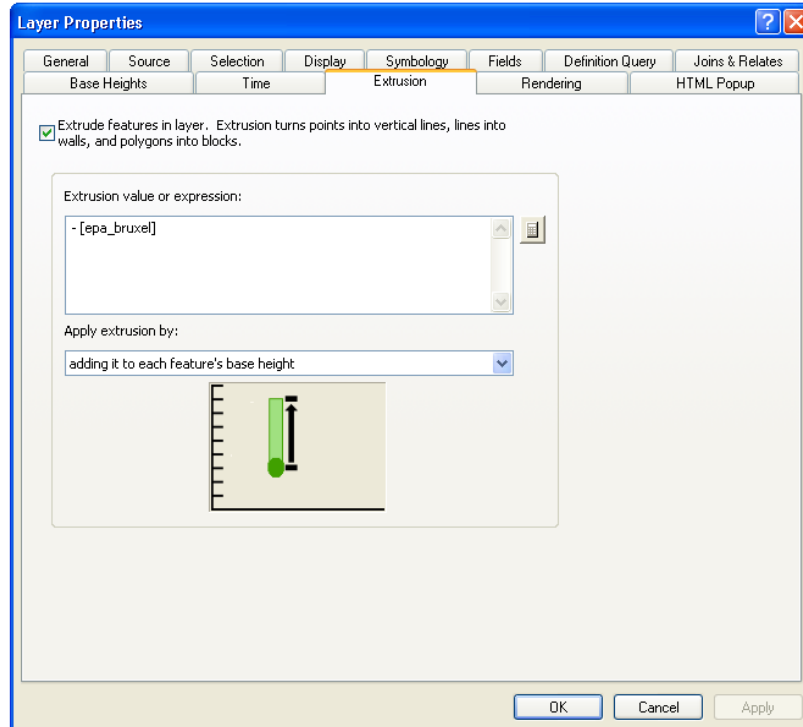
Layer Properties

General | Source | Selection | Display | Symbology | Fields | Definition Query | Joins & Relates
Base Heights | Time | Extrusion | Rendering | HTML Popup

Extrude features in layer. Extrusion turns points into vertical lines, lines into walls, and polygons into blocks.

Extrusion value or expression:

- [epa_bruxel]

Apply extrusion by:

adding it to each feature's base height

OK | Cancel | Apply